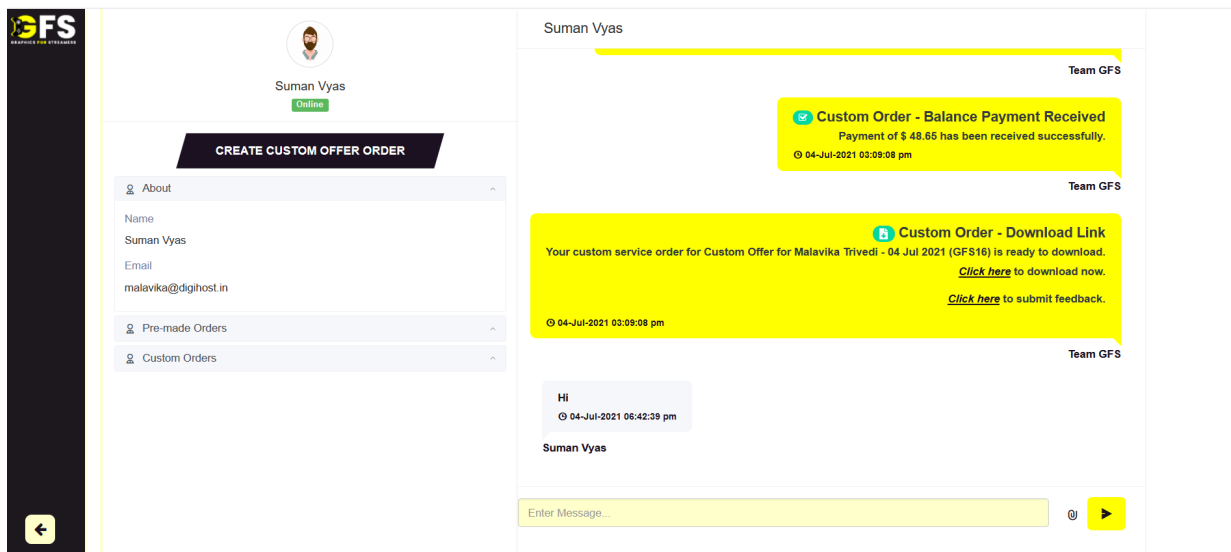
GFS
GRAPHICS FOR STREAMERS

Suman Vyas
Online

CREATE CUSTOM OFFER ORDER

About

Name
Suman Vyas

Email
malavika@digihost.in

Pre-made Orders

Custom Orders

Suman Vyas

Team GFS

Custom Order - Balance Payment Received
Payment of $ 48.65 has been received successfully.
04-Jul-2021 03:09:08 pm

Team GFS

Custom Order - Download Link
Your custom service order for Custom Offer for Malavika Trivedi - 04 Jul 2021 (GFS16) is ready to download.
Click here to download now.

Click here to submit feedback.

04-Jul-2021 03:09:08 pm

Team GFS

Hi
04-Jul-2021 06:42:39 pm

Suman Vyas

Enter Message...